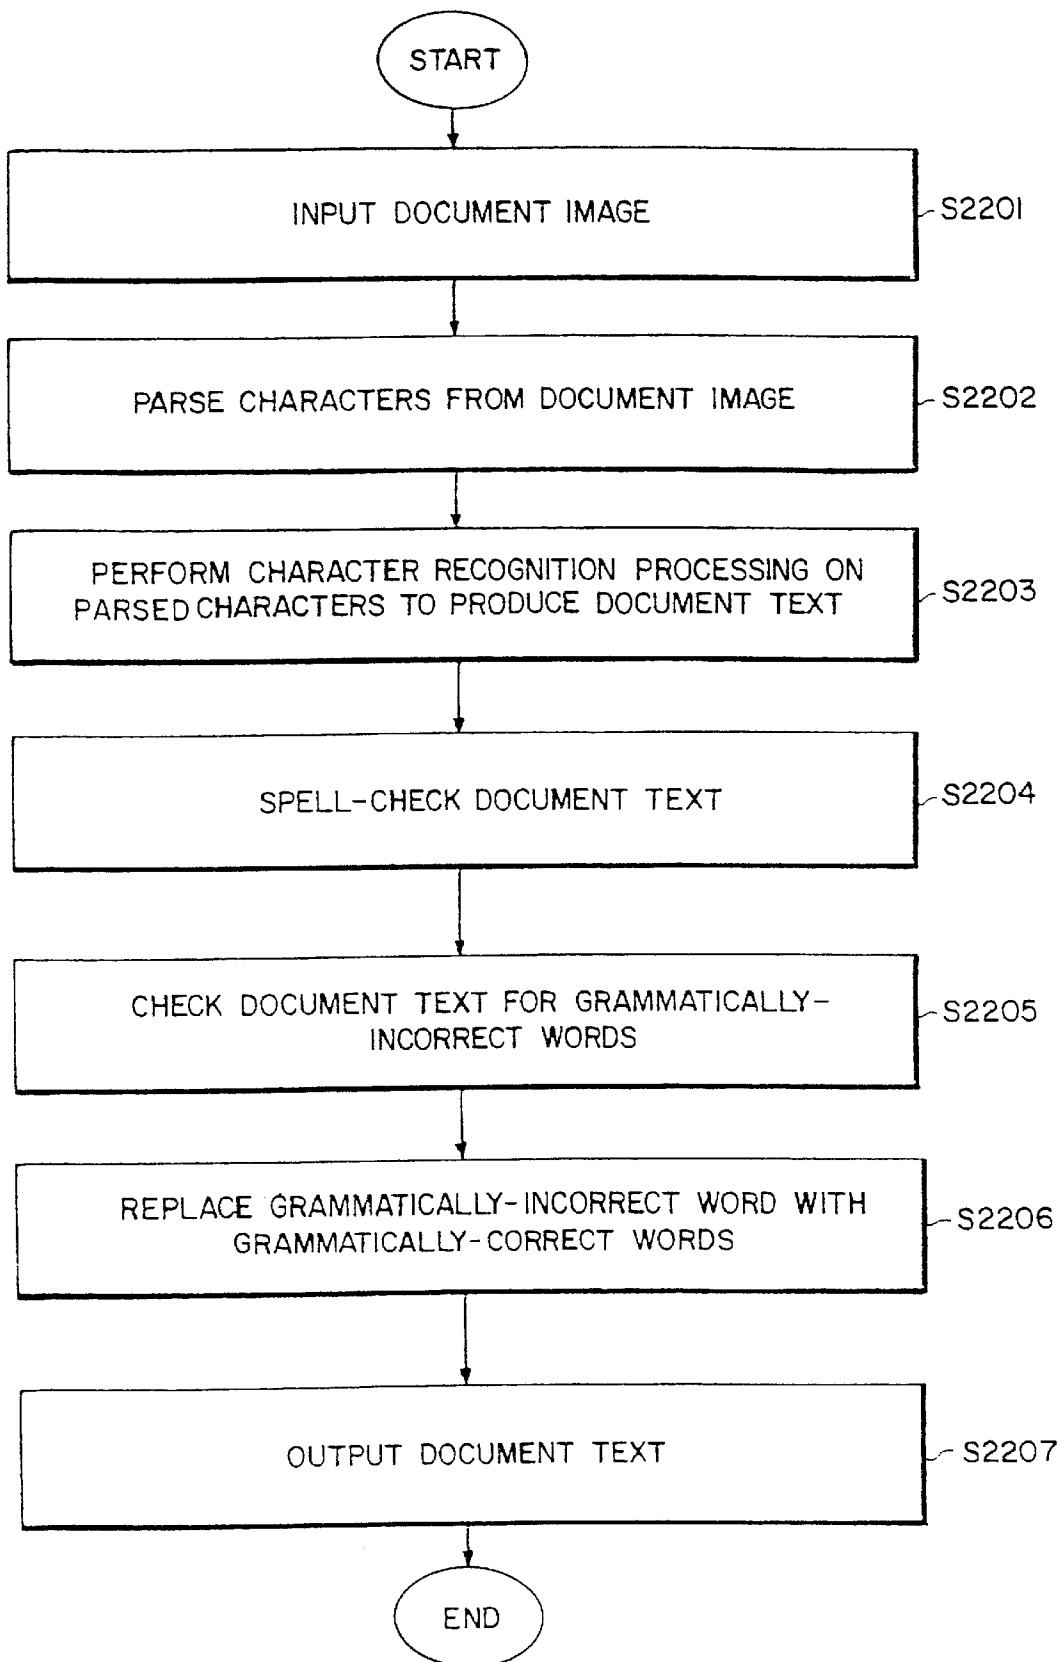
START

INPUT DOCUMENT IMAGE

S2201

PARSE CHARACTERS FROM DOCUMENT IMAGE

S2202

PERFORM CHARACTER RECOGNITION PROCESSING ON PARSED CHARACTERS TO PRODUCE DOCUMENT TEXT

S2203

SPELL-CHECK DOCUMENT TEXT

S2204

CHECK DOCUMENT TEXT FOR GRAMMATICALLY-INCORRECT WORDS

S2205

REPLACE GRAMMATICALLY-INCORRECT WORD WITH GRAMMATICALLY-CORRECT WORDS

S2206

OUTPUT DOCUMENT TEXT

S2207

END